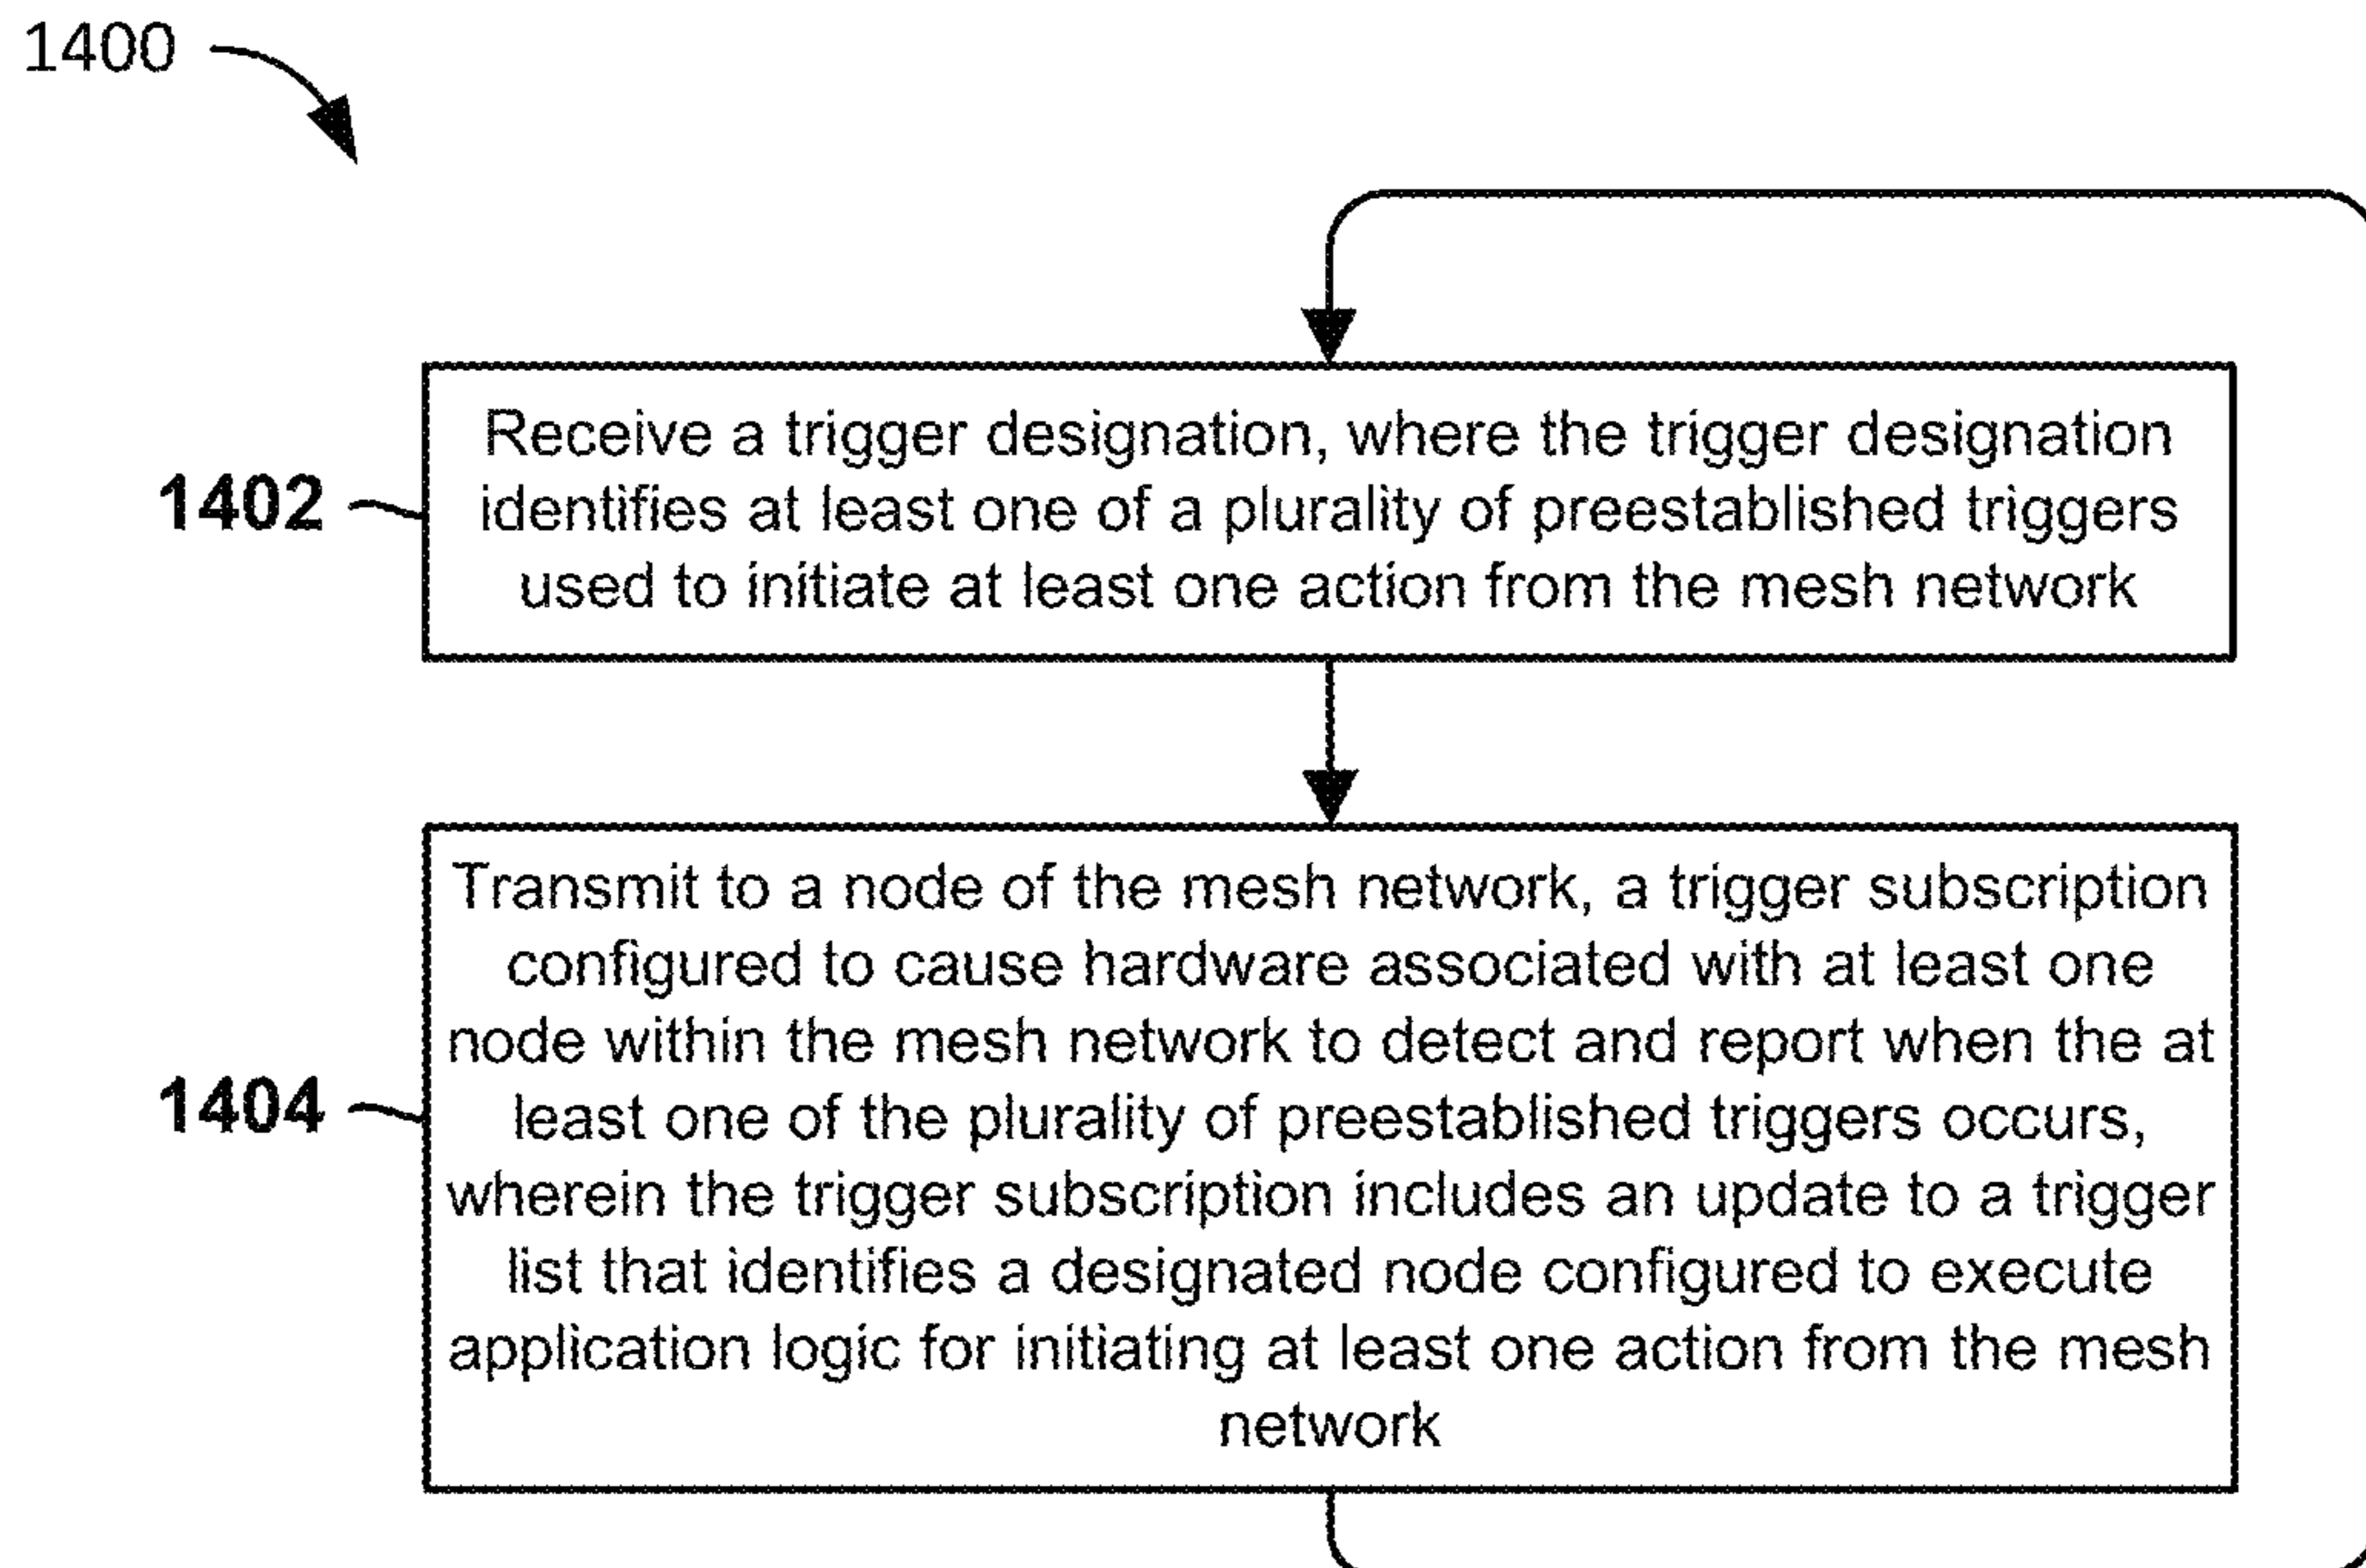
1400

1402

Receive a trigger designation, where the trigger designation identifies at least one of a plurality of preestablished triggers used to initiate at least one action from the mesh network

1404

Transmit to a node of the mesh network, a trigger subscription configured to cause hardware associated with at least one node within the mesh network to detect and report when the at least one of the plurality of preestablished triggers occurs, wherein the trigger subscription includes an update to a trigger list that identifies a designated node configured to execute application logic for initiating at least one action from the mesh network